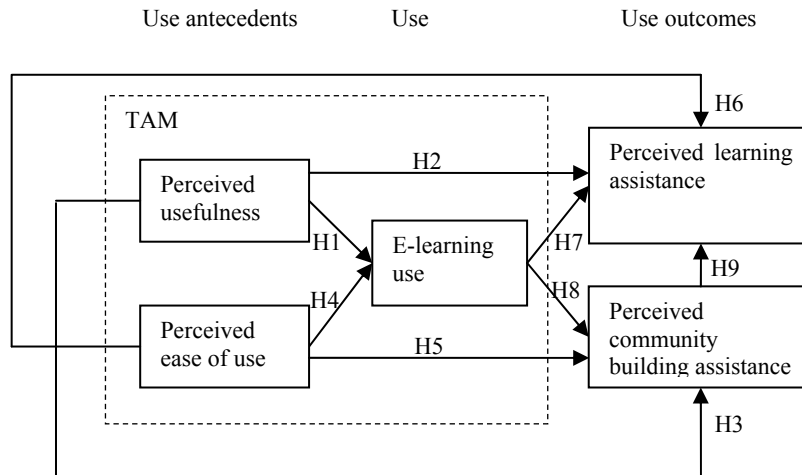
Use antecedents

Use

Use outcomes

TAM

H6

Perceived usefulness

H2

Perceived learning assistance

H1

E-learning use

H7

H4

H8

H9

Perceived ease of use

H5

Perceived community building assistance

H3